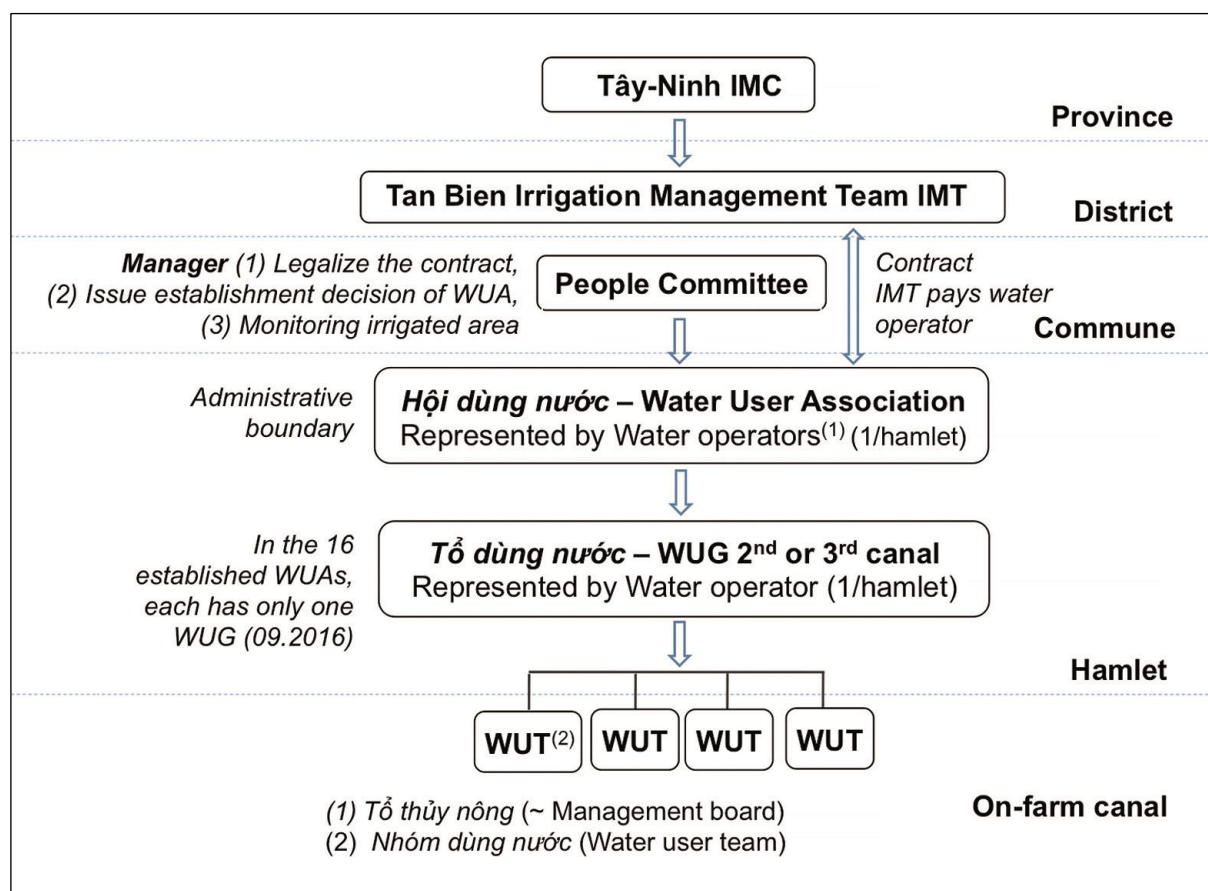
Tây-Ninh IMC

Province

Tan Bien Irrigation Management Team IMT

District

Manager (1) Legalize the contract, (2) Issue establishment decision of WUA, (3) Monitoring irrigated area

People Committee

Contract IMT pays water operator

Commune

Administrative boundary

Hội dùng nước – Water User Association
Represented by Water operators$^{(1)}$ (1/hamlet)

In the 16 established WUAs, each has only one WUG (09.2016)

Tổ dùng nước – WUG 2$^{nd}$ or 3$^{rd}$ canal
Represented by Water operator (1/hamlet)

Hamlet

WUT$^{(2)}$ WUT WUT WUT

(1) Tổ thủy nông (~ Management board)
(2) Nhóm dùng nước (Water user team)

On-farm canal